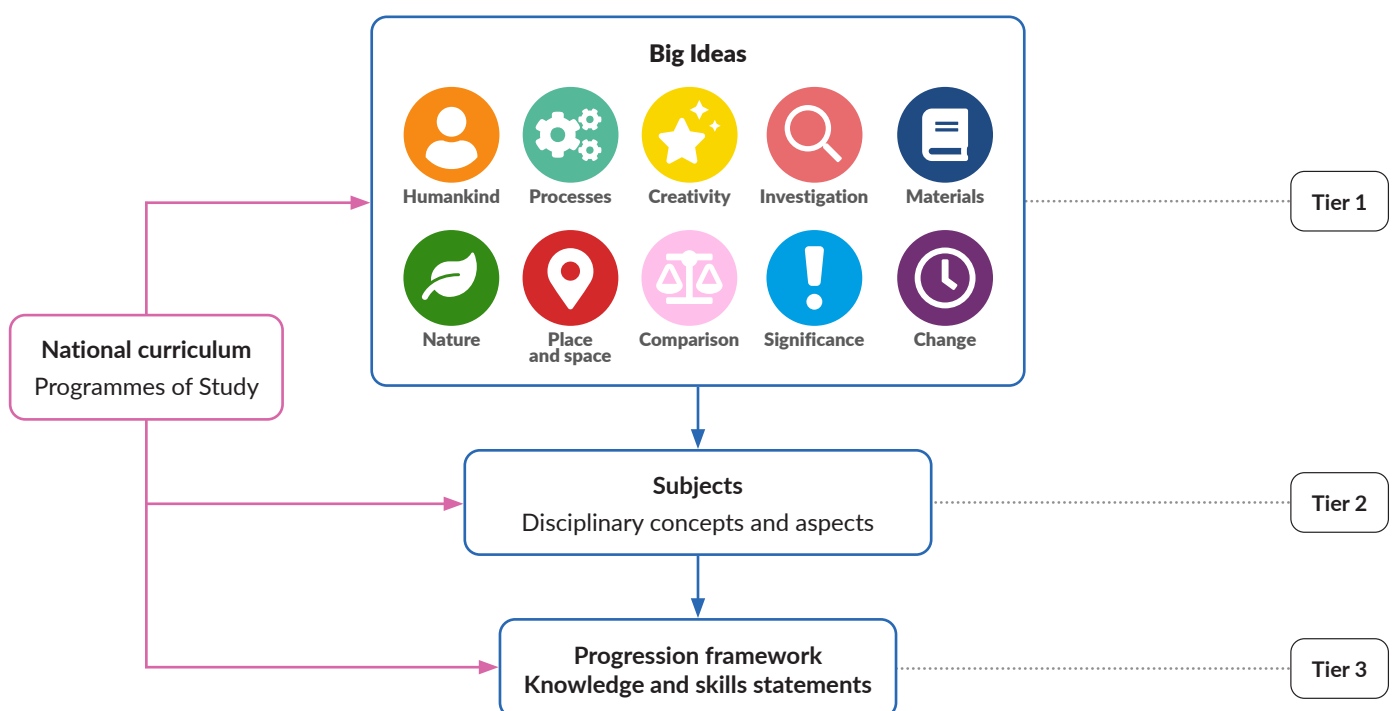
Big Ideas

Humankind
Processes
Creativity
Investigation
Materials

Nature
Place and space
Comparison
Significance
Change

Tier 1

National curriculum
Programmes of Study

Subjects
Disciplinary concepts and aspects

Tier 2

Progression framework
Knowledge and skills statements

Tier 3